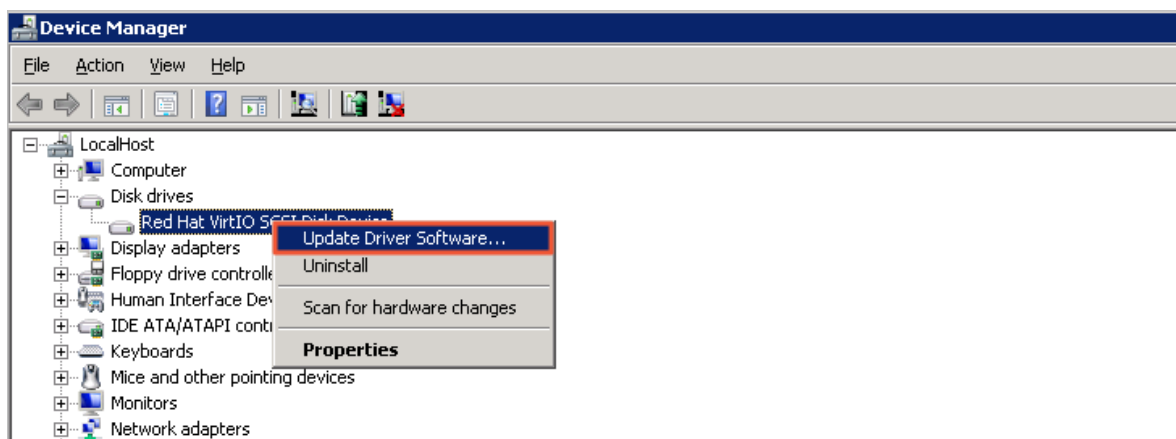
Device Manager

File Action View Help

LocalHost
Computer
Disk drives
Red Hat VirtIO SCSI Disk Device
Display adapters
Floppy drive controlle
Human Interface Dev
IDE ATA/ATAPI cont
Keyboards
Mice and other pointing devices
Monitors
Network adapters

Update Driver Software...
Uninstall
Scan for hardware changes
Properties